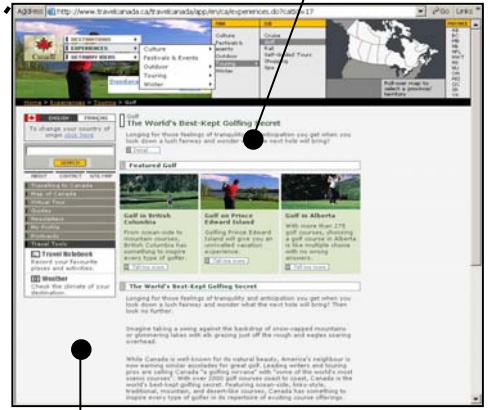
Address http://www.travelcanada.ca/travelcanada/app/en/ca/experiences.do?catId=17

Go Links

Canada

DESTINATIONS
EXPERIENCES
GETAWAY IDEAS

Culture
Festivals & Events
Outdoor
Touring
Winter

Culture
Festivals & Events
Outdoor
Touring
Winter

Cruise
Rail
Self-Guided Tours
Shopping
Spa

Pull-over map to select a province/ territory

Home > Experiences > Touring > Golf

ENGLISH FRANÇAIS

To change your country of origin click here

SEARCH

ABOUT CONTACT SITE MAP

Travelling to Canada
Map of Canada
Virtual Tour
Quizzes
Newsletter
My Profile
Postcards
Travel Tools

Travel Notebook
Record your favourite places and activities.

Weather
Check the climate of your destination.

Golf
The World's Best-Kept Golfing Secret

Longing for those feelings of tranquility and anticipation you get when you look down a lush fairway and wonder what the next hole will bring?

Detail

Featured Golf

Golf in British Columbia
From ocean-side to mountain courses, British Columbia has something to inspire every type of golfer.
Tell me more

Golf on Prince Edward Island
Golfing Prince Edward Island will give you an unrivalled vacation experience.
Tell me more

Golf in Alberta
With more than 275 golf courses, choosing a golf course in Alberta is like multiple choice with no wrong answers.
Tell me more

The World's Best-Kept Golfing Secret

Longing for those feelings of tranquility and anticipation you get when you look down a lush fairway and wonder what the next hole will bring? Then look no further.

Imagine taking a swing against the backdrop of snow-capped mountains or glimmering lakes with elk grazing just off the rough and eagles soaring overhead.

While Canada is well-known for its natural beauty, America's neighbour is now earning similar accolades for great golf. Leading writers and touring pros are calling Canada "a golfing nirvana" with "some of the world's most scenic courses". With over 2000 golf courses coast to coast, Canada is the world's best-kept golfing secret. Featuring ocean-side, links-style, traditional, mountain, and desert-like courses, Canada has something to inspire every type of golfer in its repertoire of exciting course offerings.